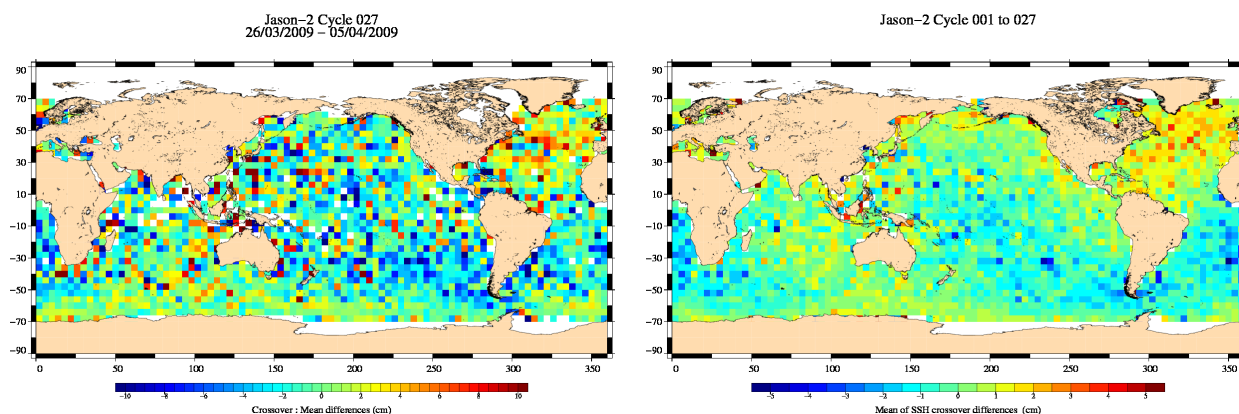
Jason−2 Cycle 027
26/03/2009 − 05/04/2009

90
70
50
30
10
−10
−30
−50
−70
−90

0
50
100
150
200
250
300
350

−10
−8
−6
−4
−2
0
2
4
6
8
10

Crossover : Mean differences (cm)

Jason−2 Cycle 001 to 027

90
70
50
30
10
−10
−30
−50
−70
−90

0
50
100
150
200
250
300
350

−5
−4
−3
−2
−1
0
1
2
3
4
5

Mean of SSH crossover differences (cm)